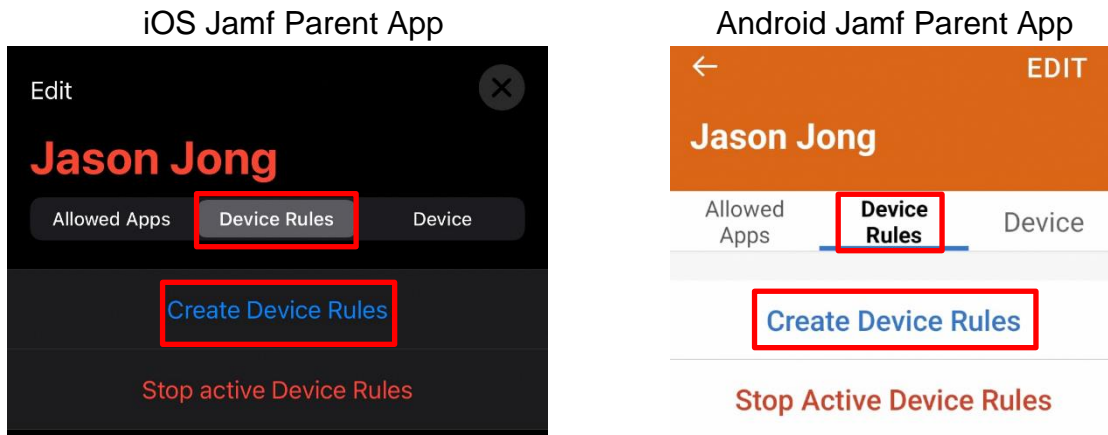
iOS Jamf Parent App

Edit

Jason Jong

Allowed Apps

Device Rules

Device

Create Device Rules

Stop active Device Rules

Android Jamf Parent App

←

EDIT

Jason Jong

Allowed Apps

Device Rules

Device

Create Device Rules

Stop Active Device Rules